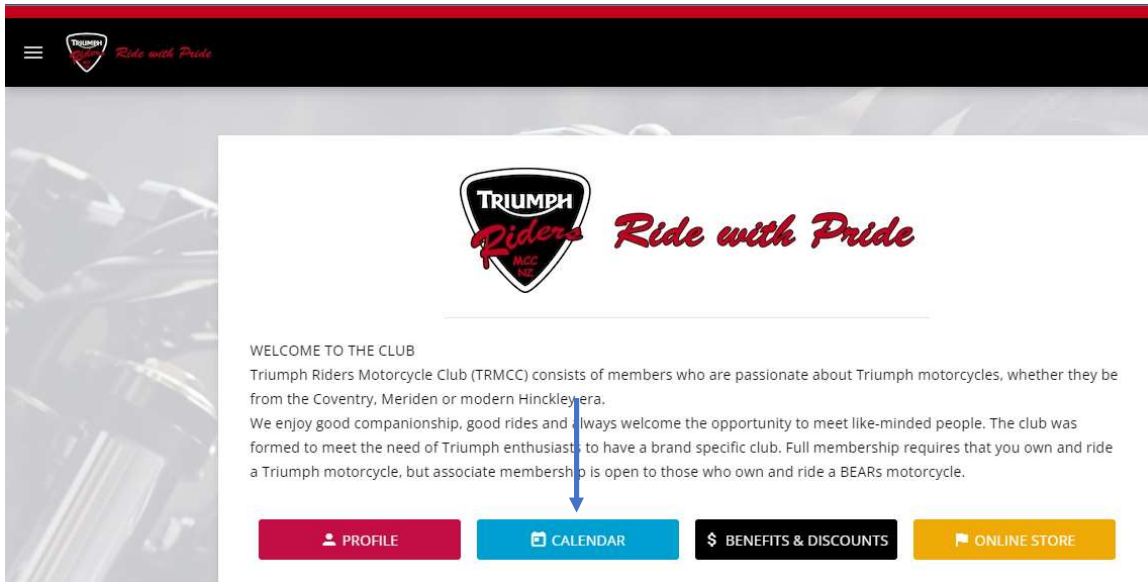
TRIUMPH Riders Ride with Pride

TRIUMPH Riders MCC NZ Ride with Pride

WELCOME TO THE CLUB
Triumph Riders Motorcycle Club (TRMCC) consists of members who are passionate about Triumph motorcycles, whether they be from the Coventry, Meriden or modern Hinckley era.
We enjoy good companionship, good rides and always welcome the opportunity to meet like-minded people. The club was formed to meet the need of Triumph enthusiasts to have a brand specific club. Full membership requires that you own and ride a Triumph motorcycle, but associate membership is open to those who own and ride a BEARs motorcycle.

PROFILE CALENDAR $ BENEFITS & DISCOUNTS ONLINE STORE